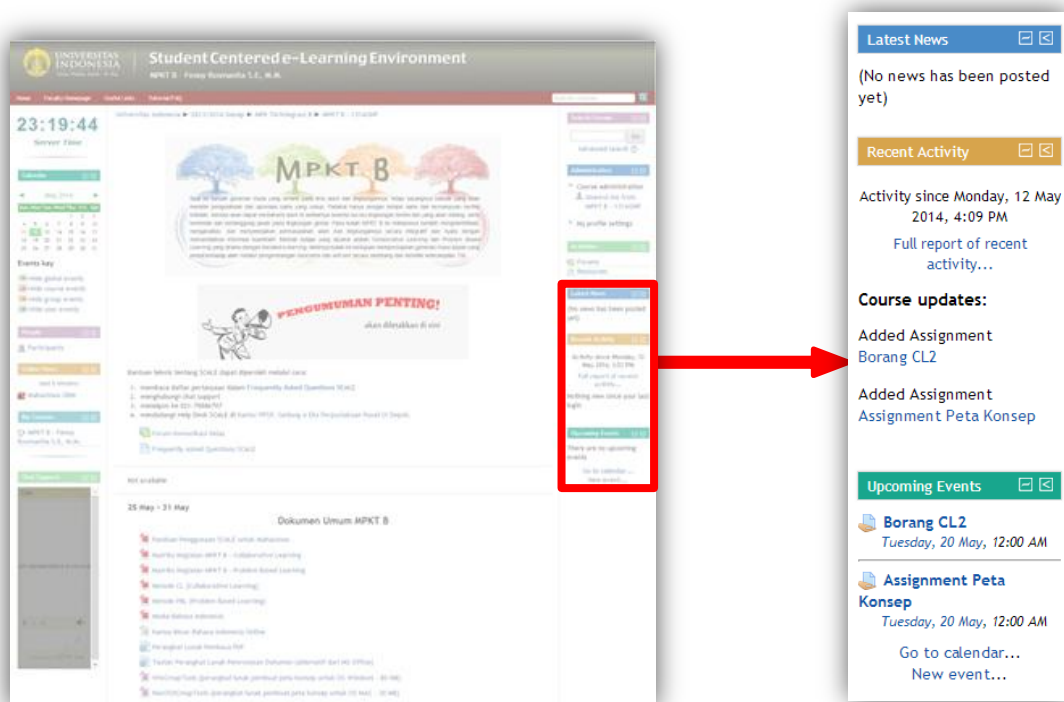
UNIVERSITAS INDONESIA

Student Centered e-Learning Environment

MPKT B : Fenny Rosmanita S.E., M.M.

23:19:44

Server Time

Dokumen Umum MPKT B

PENGUMUMAN PENTING!

Latest News

(No news has been posted yet)

Recent Activity

Activity since Monday, 12 May 2014, 4:09 PM

Full report of recent activity...

Course updates:

Added Assignment
Borang CL2

Added Assignment
Assignment Peta Konsep

Upcoming Events

Borang CL2
Tuesday, 20 May, 12:00 AM

Assignment Peta Konsep
Tuesday, 20 May, 12:00 AM

Go to calendar...
New event...